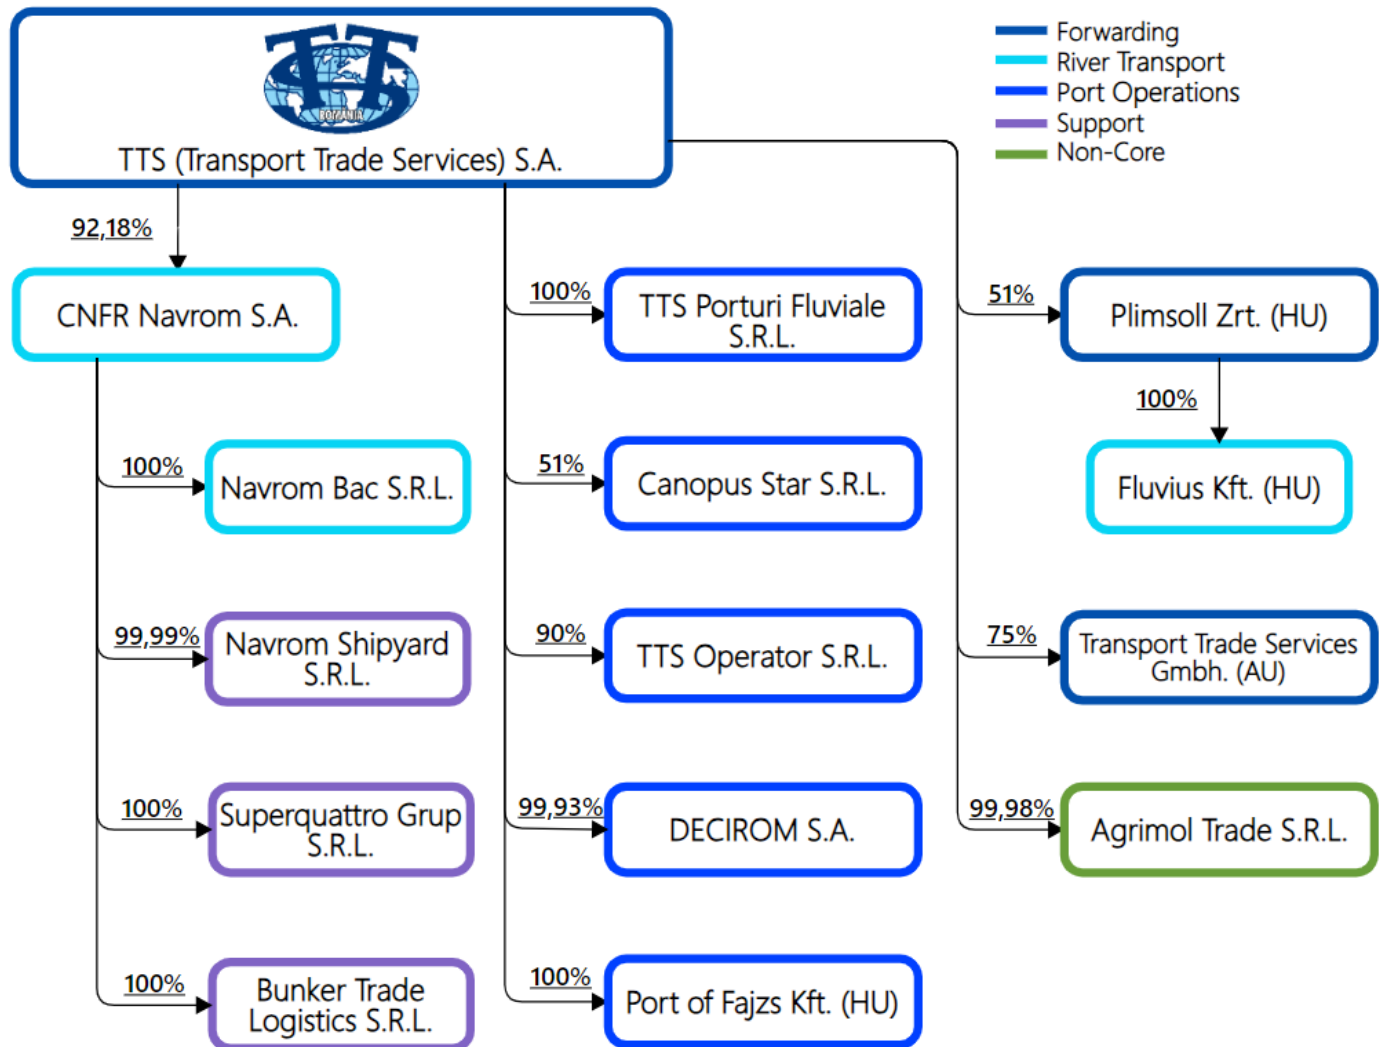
Forwarding
River Transport
Port Operations
Support
Non-Core

TTS ROMANIA

TTS (Transport Trade Services) S.A.

92,18%

CNFR Navrom S.A.

100%
Navrom Bac S.R.L.

99,99%
Navrom Shipyard S.R.L.

100%
Superquattro Grup S.R.L.

100%
Bunker Trade Logistics S.R.L.

100%
TTS Porturi Fluviale S.R.L.

51%
Canopus Star S.R.L.

90%
TTS Operator S.R.L.

99,93%
DECIROM S.A.

100%
Port of Fajzs Kft. (HU)

51%
Plimsoll Zrt. (HU)

100%
Fluvius Kft. (HU)

75%
Transport Trade Services Gmbh. (AU)

99,98%
Agrimol Trade S.R.L.